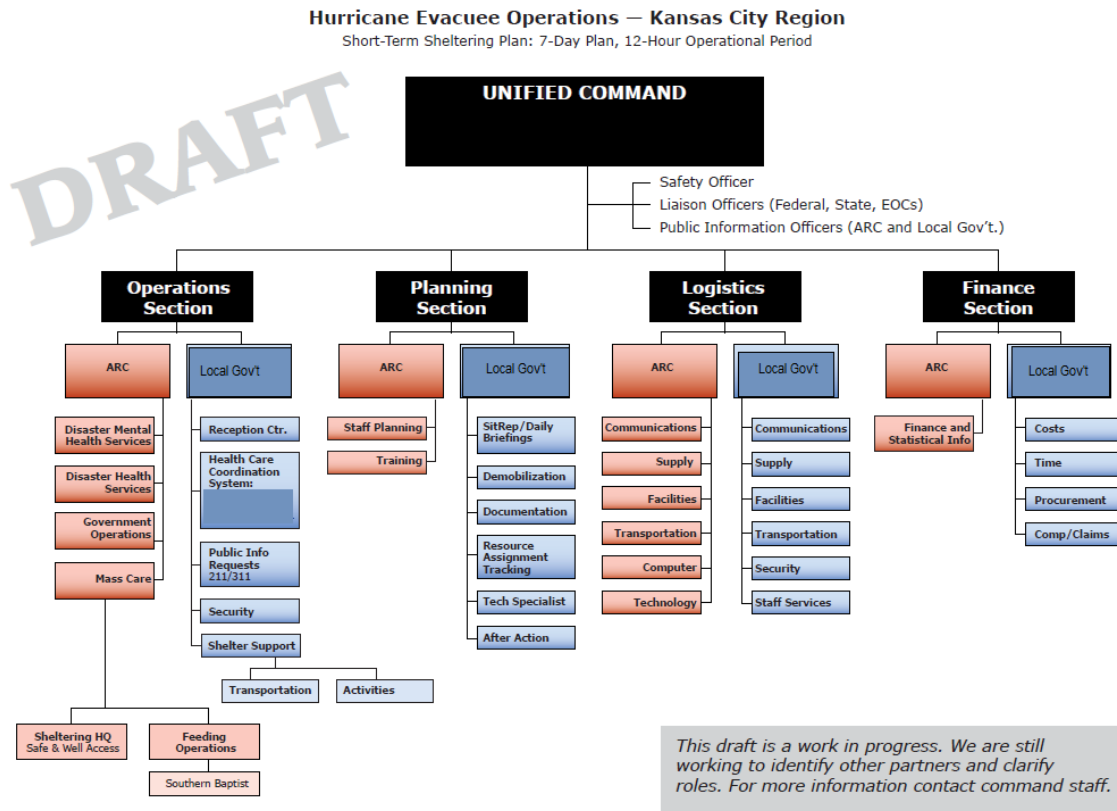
Hurricane Evacuee Operations — Kansas City Region
Short-Term Sheltering Plan: 7-Day Plan, 12-Hour Operational Period

DRAFT

UNIFIED COMMAND

Safety Officer
Liaison Officers (Federal, State, EOCs)
Public Information Officers (ARC and Local Gov't.)

Operations Section

ARC
Disaster Mental Health Services
Disaster Health Services
Government Operations
Mass Care
Sheltering HQ Safe & Well Access
Feeding Operations
Southern Baptist

Local Gov't
Reception Ctr.
Health Care Coordination System:
Public Info Requests 211/311
Security
Shelter Support
Transportation
Activities

Planning Section

ARC
Staff Planning
Training

Local Gov't
SitRep/Daily Briefings
Demobilization
Documentation
Resource Assignment Tracking
Tech Specialist
After Action

Logistics Section

ARC
Communications
Supply
Facilities
Transportation
Computer
Technology

Local Gov't
Communications
Supply
Facilities
Transportation
Security
Staff Services

Finance Section

ARC
Finance and Statistical Info

Local Gov't
Costs
Time
Procurement
Comp/Claims

This draft is a work in progress. We are still working to identify other partners and clarify roles. For more information contact command staff.